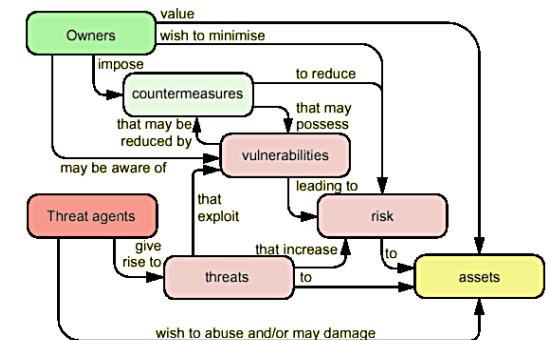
Owners
value
wish to minimise
impose
countermeasures
to reduce
that may be reduced by
that may possess
vulnerabilities
may be aware of
leading to
Threat agents
that exploit
risk
give rise to
that increase
threats
to
to
assets
wish to abuse and/or may damage